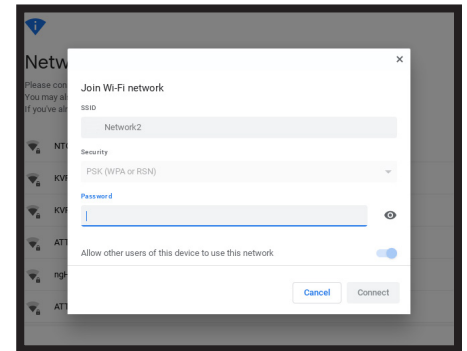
Netw
Please con
You may al
If you've all

NT
KV
KV
AT
ngH
AT

×
Join Wi-Fi network
SSID
Network2
Security
PSK (WPA or RSN)
Password

Allow other users of this device to use this network

Cancel
Connect